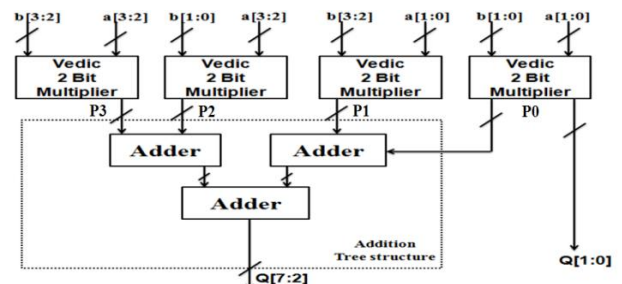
b[3:2] a[3:2] b[1:0] a[3:2] b[3:2] a[1:0] b[1:0] a[1:0]

Vedic 2 Bit Multiplier

Vedic 2 Bit Multiplier

Vedic 2 Bit Multiplier

Vedic 2 Bit Multiplier

P3 P2 P1 P0

Adder

Adder

Adder

Addition Tree structure

Q[7:2]

Q[1:0]